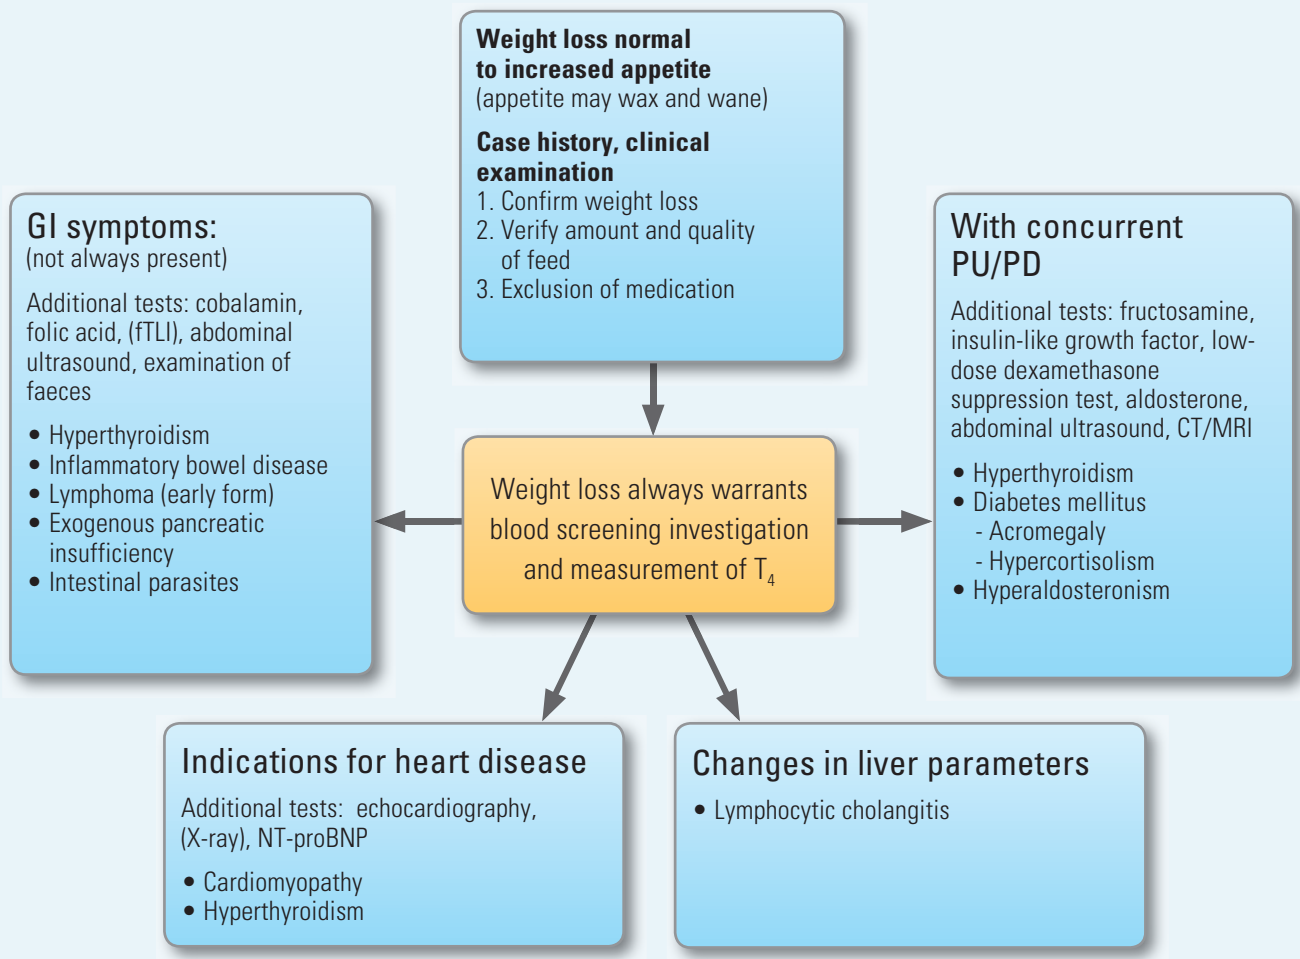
**Weight loss normal to increased appetite**
(appetite may wax and wane)

**Case history, clinical examination**
1. Confirm weight loss
2. Verify amount and quality of feed
3. Exclusion of medication

GI symptoms:
(not always present)

Additional tests: cobalamin, folic acid, (fTLI), abdominal ultrasound, examination of faeces

• Hyperthyroidism
• Inflammatory bowel disease
• Lymphoma (early form)
• Exogenous pancreatic insufficiency
• Intestinal parasites

Weight loss always warrants blood screening investigation and measurement of $T_4$

With concurrent PU/PD

Additional tests: fructosamine, insulin-like growth factor, low-dose dexamethasone suppression test, aldosterone, abdominal ultrasound, CT/MRI

• Hyperthyroidism
• Diabetes mellitus
- Acromegaly
- Hypercortisolism
• Hyperaldosteronism

Indications for heart disease

Additional tests: echocardiography, (X-ray), NT-proBNP

• Cardiomyopathy
• Hyperthyroidism

Changes in liver parameters

• Lymphocytic cholangitis